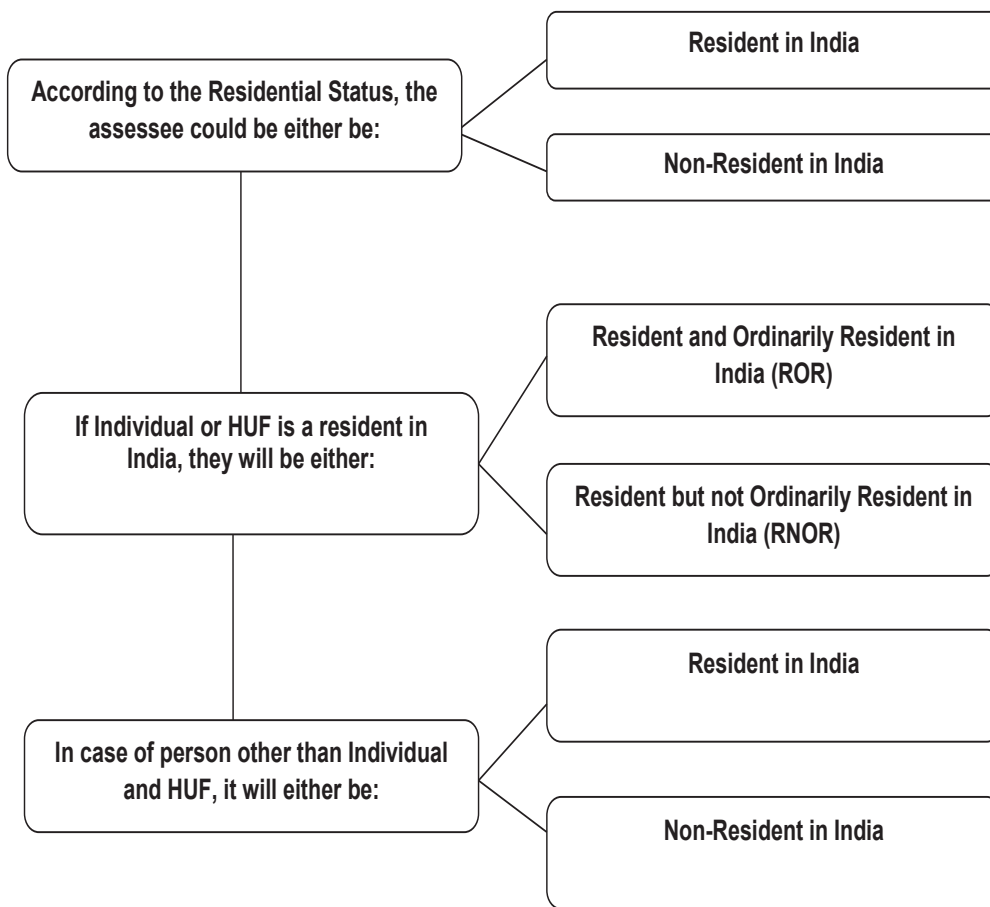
According to the Residential Status, the assessee could be either be:

Resident in India

Non-Resident in India

If Individual or HUF is a resident in India, they will be either:

Resident and Ordinarily Resident in India (ROR)

Resident but not Ordinarily Resident in India (RNOR)

In case of person other than Individual and HUF, it will either be:

Resident in India

Non-Resident in India